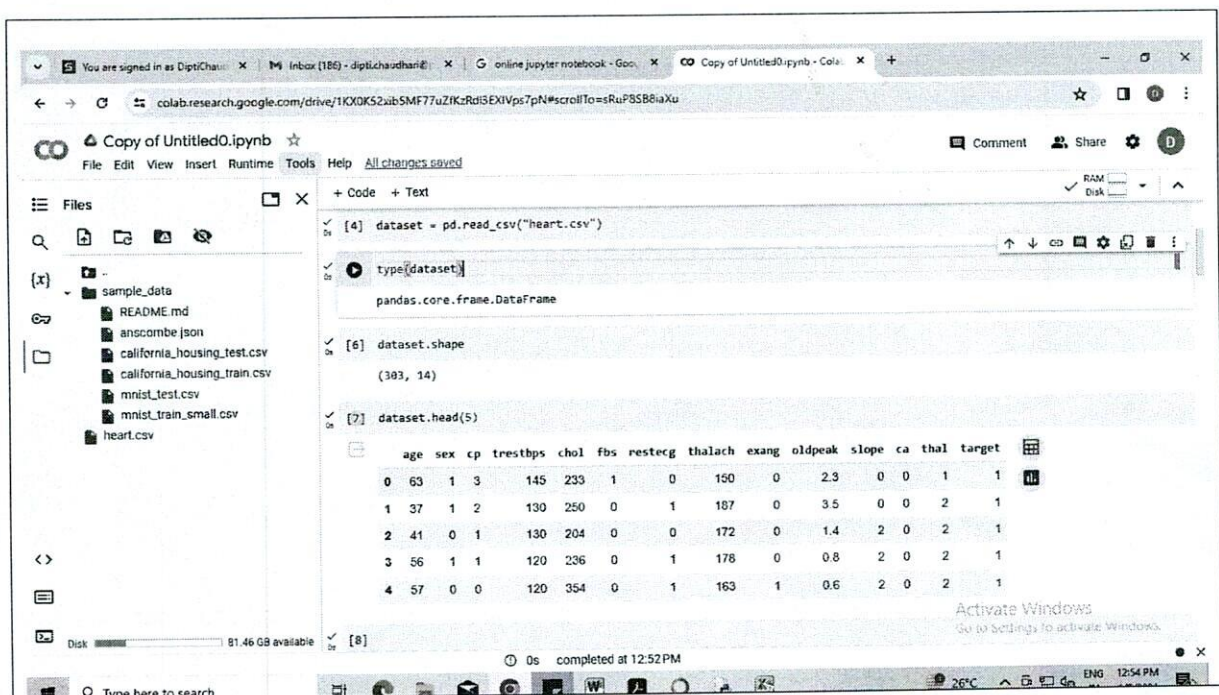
You are signed in as DiptiChau | M Inbox (186) - dipti.chaudhari@ | G online jupyter notebook - Goo | CO Copy of Untitled0.ipynb - Cola | +

colab.research.google.com/drive/1KX0K52xib5MF77uZfKzRdl3EXIVps7pN#scrollTo=sRuP8SB8iaXu

CO Copy of Untitled0.ipynb ☆
File Edit View Insert Runtime Tools Help All changes saved

Comment Share D

+ Code + Text

RAM Disk

Files

..
sample_data
README.md
anscombe.json
california_housing_test.csv
california_housing_train.csv
mnist_test.csv
mnist_train_small.csv
heart.csv

[4] dataset = pd.read_csv("heart.csv")

type(dataset)

pandas.core.frame.DataFrame

[6] dataset.shape

(303, 14)

[7] dataset.head(5)

| | age | sex | cp | trestbps | chol | fbs | restecg | thalach | exang | oldpeak | slope | ca | thal | target |
|---|---|---|---|---|---|---|---|---|---|---|---|---|---|---|
| 0 | 63 | 1 | 3 | 145 | 233 | 1 | 0 | 150 | 0 | 2.3 | 0 | 0 | 1 | 1 |
| 1 | 37 | 1 | 2 | 130 | 250 | 0 | 1 | 187 | 0 | 3.5 | 0 | 0 | 2 | 1 |
| 2 | 41 | 0 | 1 | 130 | 204 | 0 | 0 | 172 | 0 | 1.4 | 2 | 0 | 2 | 1 |
| 3 | 56 | 1 | 1 | 120 | 236 | 0 | 1 | 178 | 0 | 0.8 | 2 | 0 | 2 | 1 |
| 4 | 57 | 0 | 0 | 120 | 354 | 0 | 1 | 163 | 1 | 0.6 | 2 | 0 | 2 | 1 |

Activate Windows
Go to Settings to activate Windows.

Disk 81.46 GB available [8]

0s completed at 12:52 PM

Type here to search

26°C ENG 12:54 PM